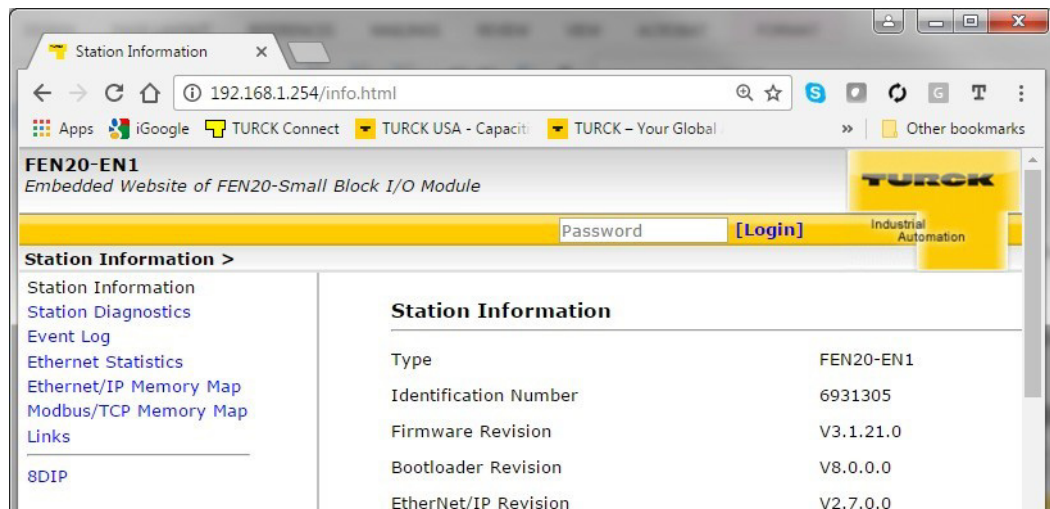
Station Information ×

192.168.1.254/info.html

Apps iGoogle TURCK Connect TURCK USA - Capaciti TURCK – Your Global » Other bookmarks

FEN20-EN1
Embedded Website of FEN20-Small Block I/O Module

TURCK

Password [Login]

Industrial Automation

Station Information >

Station Information
Station Diagnostics
Event Log
Ethernet Statistics
Ethernet/IP Memory Map
Modbus/TCP Memory Map
Links

8DIP

Station Information

| Type | FEN20-EN1 |
|---|---|
| Identification Number | 6931305 |
| Firmware Revision | V3.1.21.0 |
| Bootloader Revision | V8.0.0.0 |
| EtherNet/IP Revision | V2.7.0.0 |